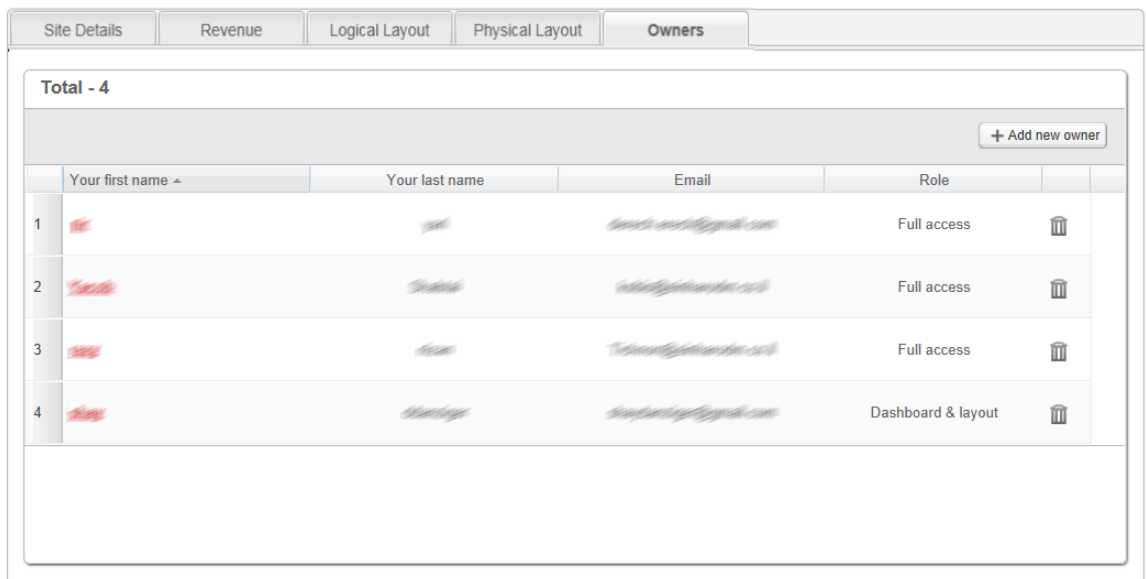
Site Details | Revenue | Logical Layout | Physical Layout | Owners

Total - 4

+ Add new owner

|   | Your first name ▲ | Your last name | Email | Role |   |
|---|---|---|---|---|---|
| 1 | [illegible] | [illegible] | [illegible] | Full access |   |
| 2 | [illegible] | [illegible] | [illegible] | Full access |   |
| 3 | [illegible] | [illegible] | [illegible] | Full access |   |
| 4 | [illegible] | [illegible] | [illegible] | Dashboard & layout |   |